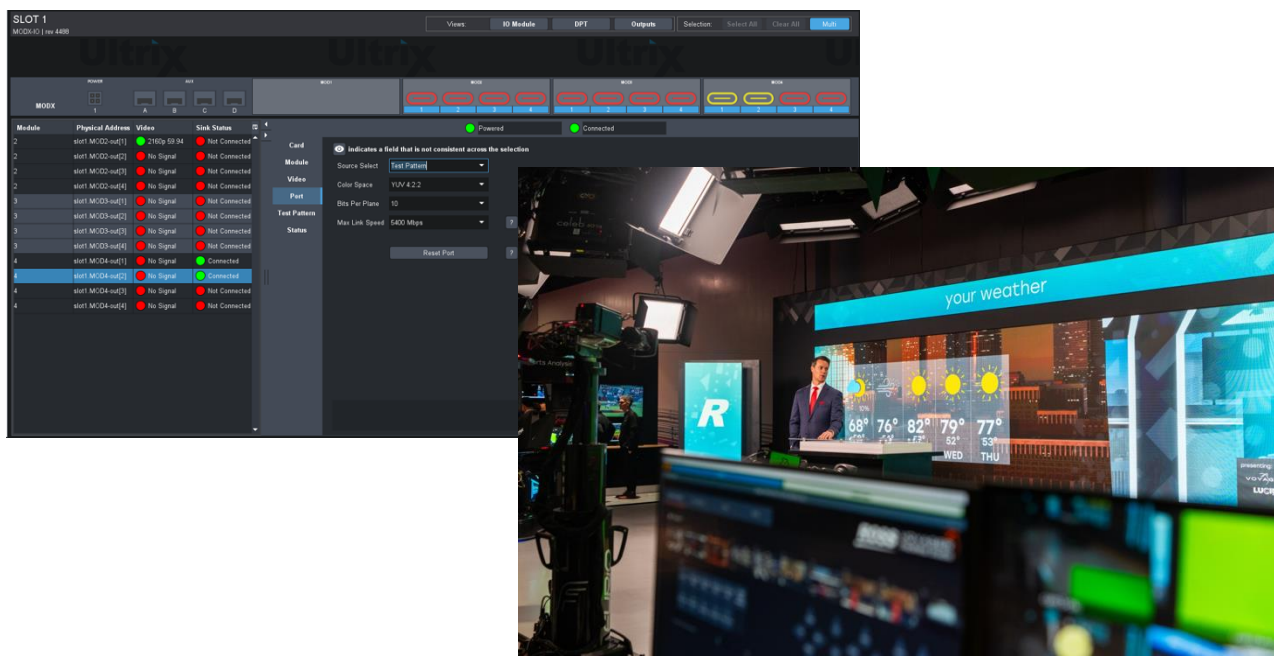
SLOT 1
MODX-IO | rev 4486

Views: IO Module DPT Outputs Selection: Select All Clear All Multi

Ultrix Ultrix Ultrix

MODX POWER 1 AUX A B C D MOD1 MOD2 1 2 3 4 MOD3 1 2 3 4 MOD4 1 2 3 4

| Module | Physical Address | Video | Sink Status |
|---|---|---|---|
| 2 | slot1.MOD2-out[1] | 2160p 59.94 | Not Connected |
| 2 | slot1.MOD2-out[2] | No Signal | Not Connected |
| 2 | slot1.MOD2-out[3] | No Signal | Not Connected |
| 2 | slot1.MOD2-out[4] | No Signal | Not Connected |
| 3 | slot1.MOD3-out[1] | No Signal | Not Connected |
| 3 | slot1.MOD3-out[2] | No Signal | Not Connected |
| 3 | slot1.MOD3-out[3] | No Signal | Not Connected |
| 3 | slot1.MOD3-out[4] | No Signal | Not Connected |
| 4 | slot1.MOD4-out[1] | No Signal | Connected |
| 4 | slot1.MOD4-out[2] | No Signal | Connected |
| 4 | slot1.MOD4-out[3] | No Signal | Not Connected |
| 4 | slot1.MOD4-out[4] | No Signal | Not Connected |

Card
Module
Video
Port
Test Pattern
Status

Powered Connected

indicates a field that is not consistent across the selection

Source Select Test Pattern
Color Space YUV 4:2:2
Bits Per Plane 10
Max Link Speed 5400 Mbps
Reset Port

your weather
R
68° 76° 82° 79° 77°
52° 53°
WED THU
presenting